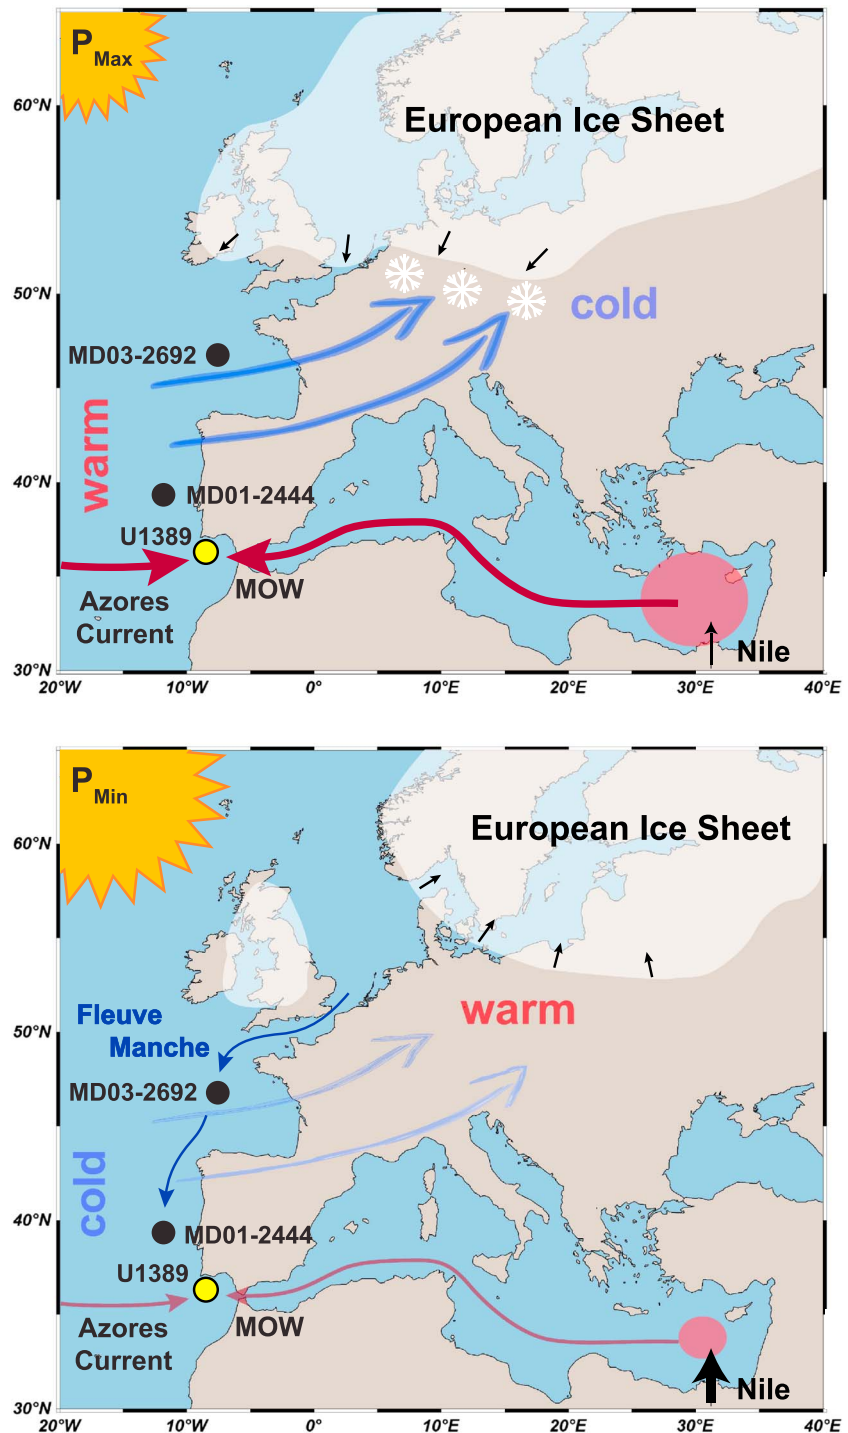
$P_{Max}$

European Ice Sheet

60°N

50°N

cold

MD03-2692

warm

40°N

MD01-2444

U1389

MOW

Azores Current

Nile

30°N

20°W 10°W 0° 10°E 20°E 30°E 40°E

$P_{Min}$

European Ice Sheet

60°N

50°N

Fleuve Manche

warm

MD03-2692

cold

40°N

MD01-2444

U1389

MOW

Azores Current

Nile

30°N

20°W 10°W 0° 10°E 20°E 30°E 40°E